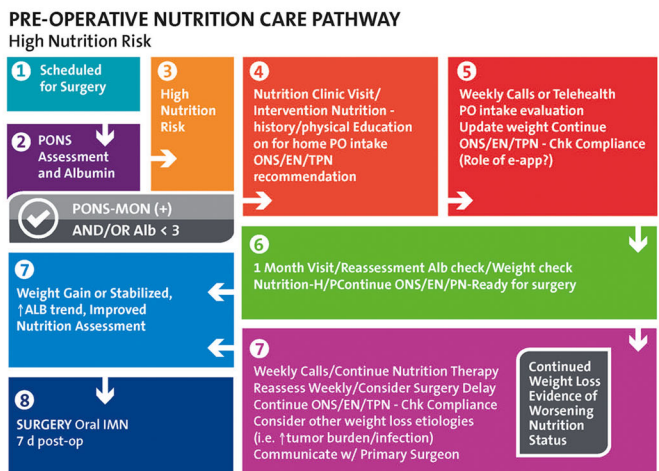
PRE-OPERATIVE NUTRITION CARE PATHWAY
High Nutrition Risk

1 Scheduled for Surgery

2 PONS Assessment and Albumin

3 High Nutrition Risk

4 Nutrition Clinic Visit/ Intervention Nutrition - history/physical Education on for home PO intake ONS/EN/TPN recommendation

5 Weekly Calls or Telehealth PO intake evaluation Update weight Continue ONS/EN/TPN - Chk Compliance (Role of e-app?)

PONS-MON (+) AND/OR Alb < 3

6 1 Month Visit/Reassessment Alb check/Weight check Nutrition-H/PContinue ONS/EN/PN-Ready for surgery

7 Weight Gain or Stabilized, ↑ALB trend, Improved Nutrition Assessment

7 Weekly Calls/Continue Nutrition Therapy Reassess Weekly/Consider Surgery Delay Continue ONS/EN/TPN - Chk Compliance Consider other weight loss etiologies (i.e. ↑tumor burden/infection) Communicate w/ Primary Surgeon

Continued Weight Loss Evidence of Worsening Nutrition Status

8 SURGERY Oral IMN 7 d post-op